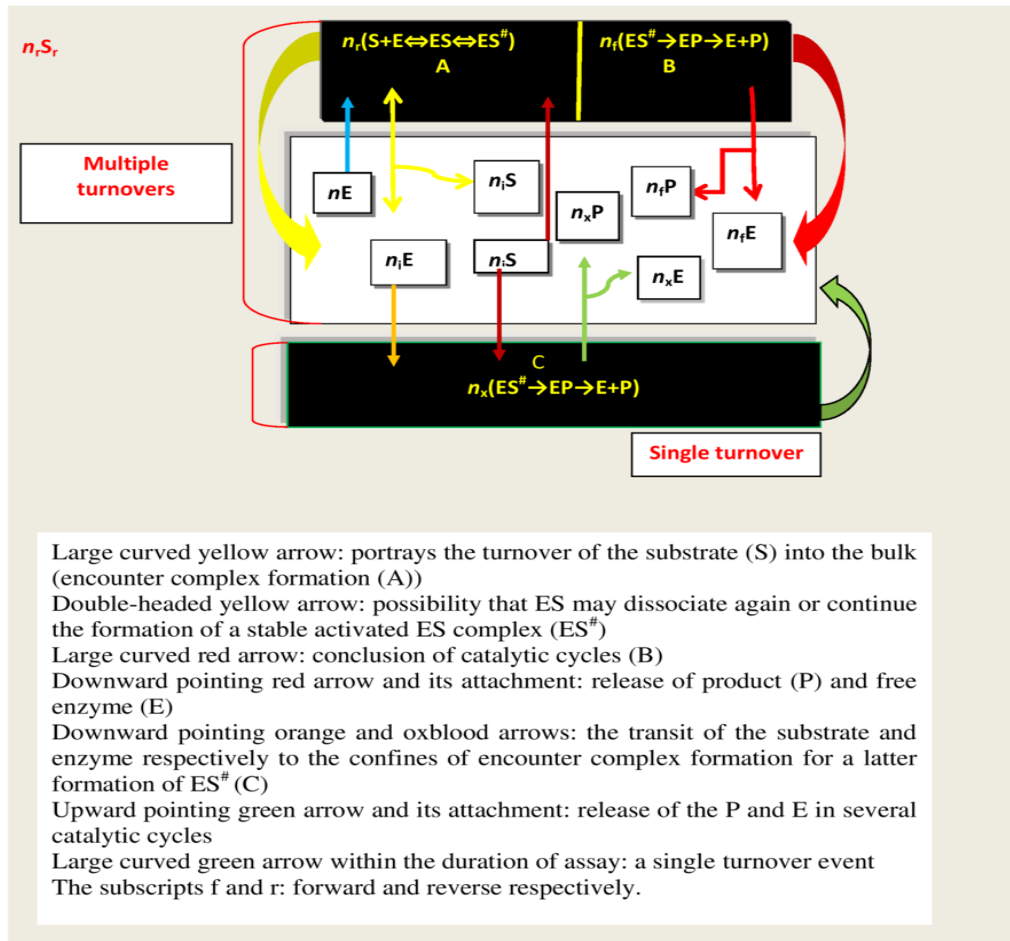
$n_rS_r$

$n_r$(S+E⇔ES⇔ES$^\#$)
A

$n_f$(ES$^\#$→EP→E+P)
B

Multiple turnovers

$n$E

$n_i$S

$n_x$P

$n_f$P

$n_f$E

$n_i$E

$n_i$S

$n_x$E

C
$n_x$(ES$^\#$→EP→E+P)

Single turnover

Large curved yellow arrow: portrays the turnover of the substrate (S) into the bulk (encounter complex formation (A))
Double-headed yellow arrow: possibility that ES may dissociate again or continue the formation of a stable activated ES complex (ES$^\#$)
Large curved red arrow: conclusion of catalytic cycles (B)
Downward pointing red arrow and its attachment: release of product (P) and free enzyme (E)
Downward pointing orange and oxblood arrows: the transit of the substrate and enzyme respectively to the confines of encounter complex formation for a latter formation of ES$^\#$ (C)
Upward pointing green arrow and its attachment: release of the P and E in several catalytic cycles
Large curved green arrow within the duration of assay: a single turnover event
The subscripts f and r: forward and reverse respectively.